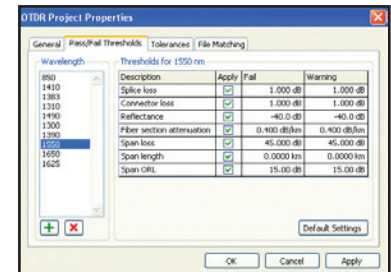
OTDR Project Properties

General | Pass/Fail Thresholds | Tolerances | File Matching

Wavelength
850
1410
1383
1310
1490
1300
1390
1550
1650
1625

Thresholds for 1550 nm

| Description | Apply | Fail | Warning |
|---|---|---|---|
| Splice loss | ☑ | 1.000 dB | 1.000 dB |
| Connector loss | ☑ | 1.000 dB | 1.000 dB |
| Reflectance | ☑ | -40.0 dB | -40.0 dB |
| Fiber section attenuation | ☑ | 0.400 dB/km | 0.400 dB/km |
| Span loss | ☑ | 45.000 dB | 45.000 dB |
| Span length | ☑ | 0.0000 km | 0.0000 km |
| Span ORL | ☑ | 15.00 dB | 15.00 dB |

Default Settings

OK | Cancel | Apply